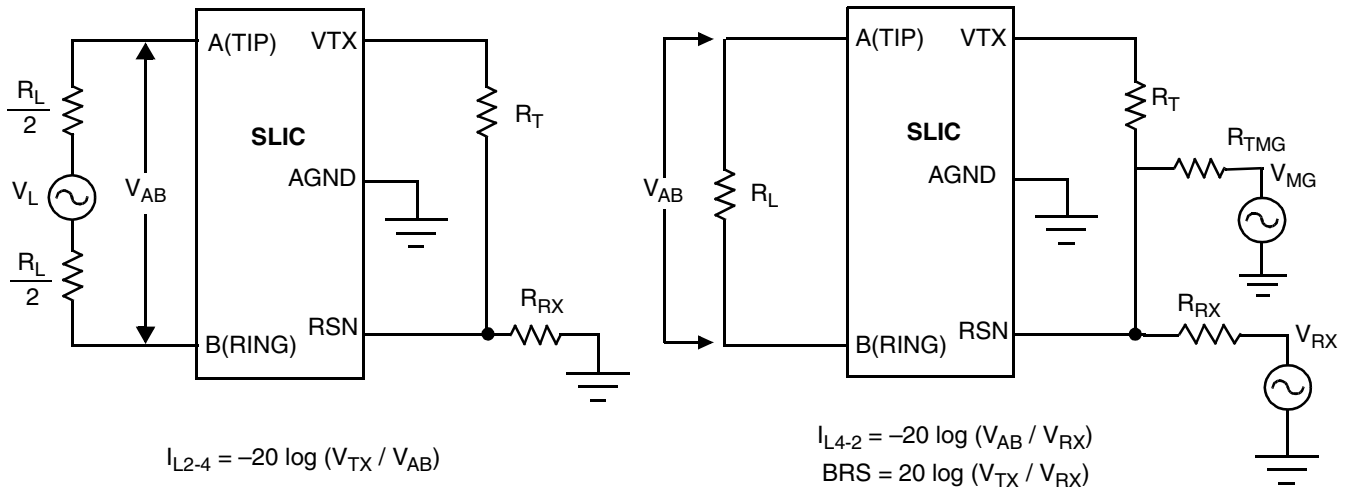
A(TIP) VTX

$\frac{R_L}{2}$

$R_T$

SLIC

$V_L$

$V_{AB}$

AGND

$\frac{R_L}{2}$

RSN

$R_{RX}$

B(RING)

$I_{L2-4} = -20 \log (V_{TX} / V_{AB})$

A(TIP) VTX

$R_T$

SLIC

$R_{TMG}$

$V_{AB}$

$R_L$

AGND

$V_{MG}$

$R_{RX}$

RSN

$V_{RX}$

B(RING)

$I_{L4-2} = -20 \log (V_{AB} / V_{RX})$

$BRS = 20 \log (V_{TX} / V_{RX})$